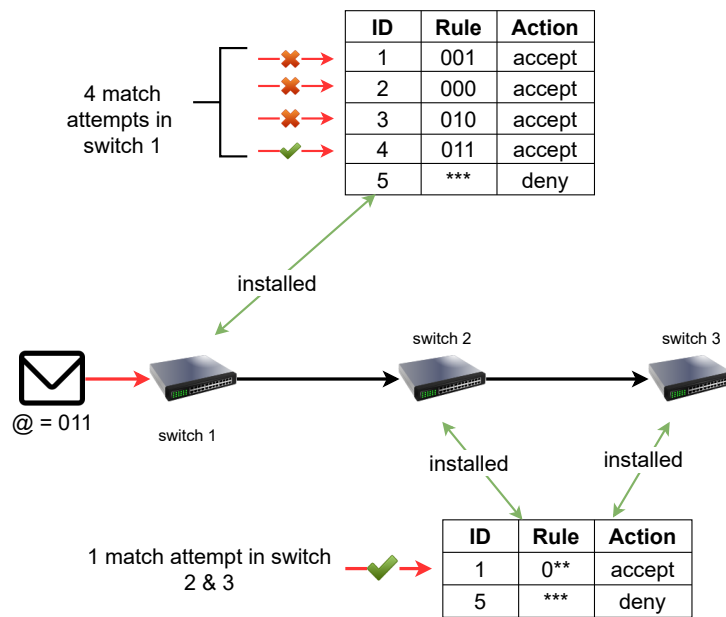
4 match attempts in switch 1

| ID | Rule | Action |
|---|---|---|
| 1 | 001 | accept |
| 2 | 000 | accept |
| 3 | 010 | accept |
| 4 | 011 | accept |
| 5 | *** | deny |

installed

@ = 011

switch 1

switch 2

switch 3

installed

installed

1 match attempt in switch 2 & 3

| ID | Rule | Action |
|---|---|---|
| 1 | 0** | accept |
| 5 | *** | deny |